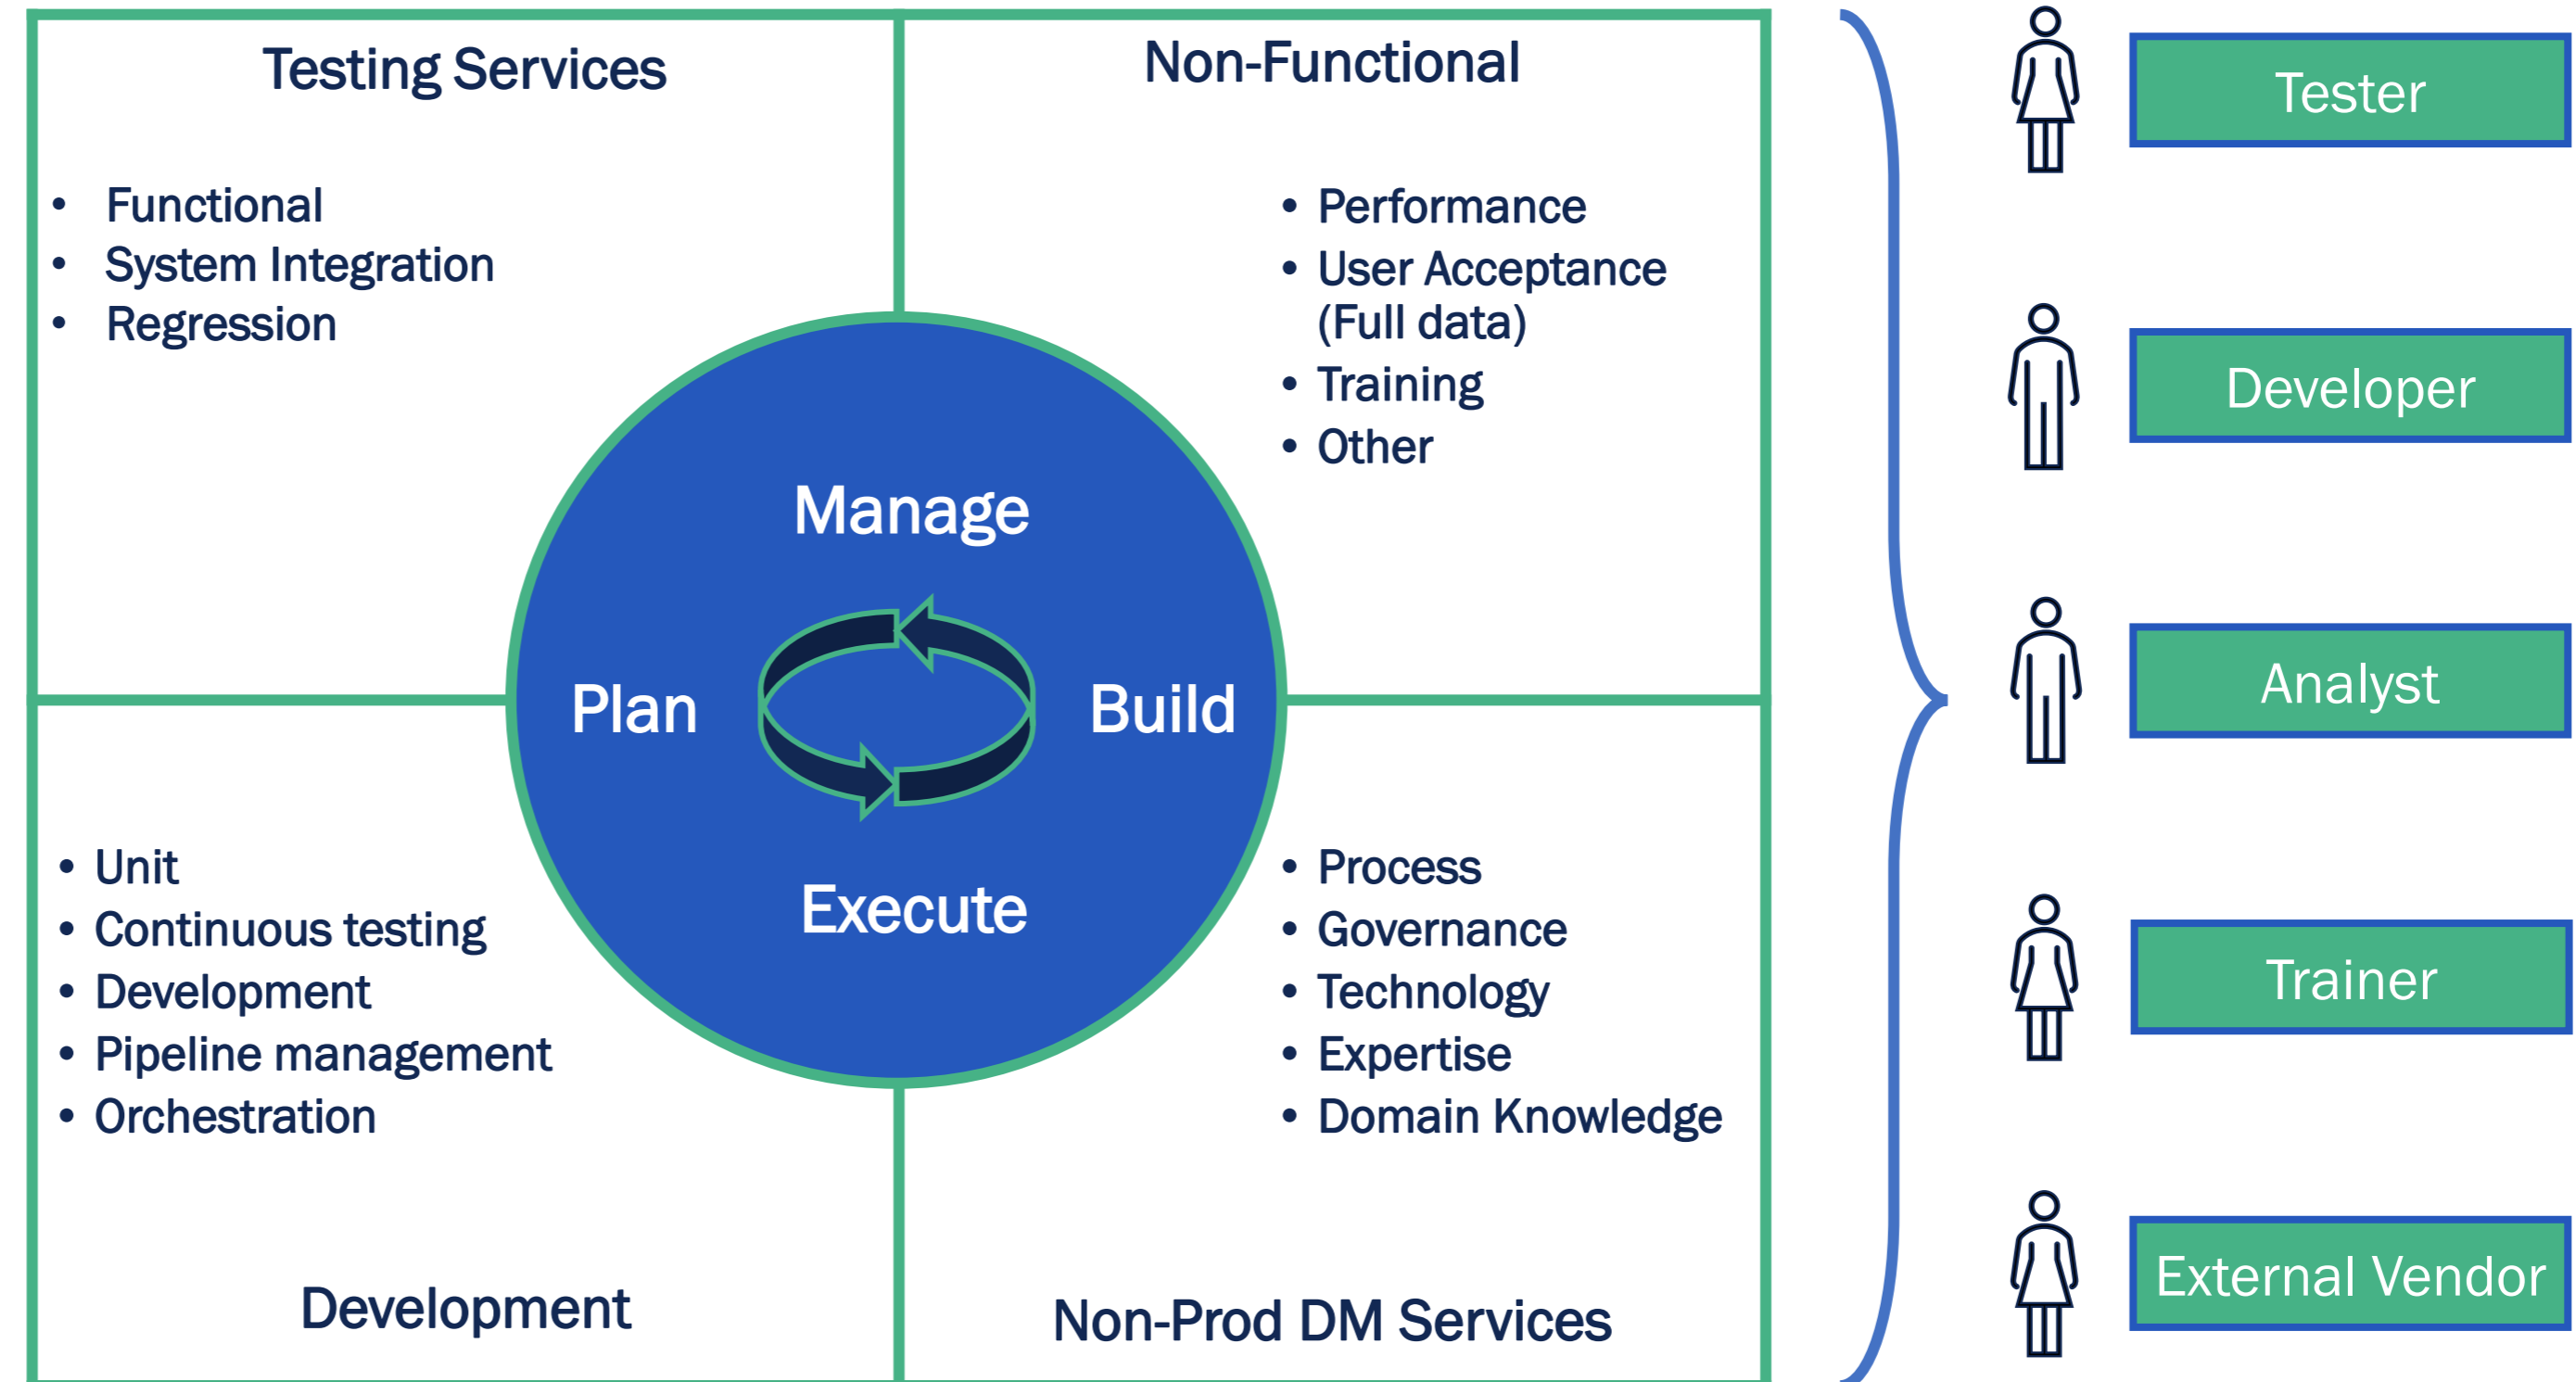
Testing Services

- Functional
- System Integration
- Regression

Non-Functional

- Performance
- User Acceptance (Full data)
- Training
- Other

Manage

Plan

Build

Execute

- Unit
- Continuous testing
- Development
- Pipeline management
- Orchestration

Development

- Process
- Governance
- Technology
- Expertise
- Domain Knowledge

Non-Prod DM Services

Tester

Developer

Analyst

Trainer

External Vendor